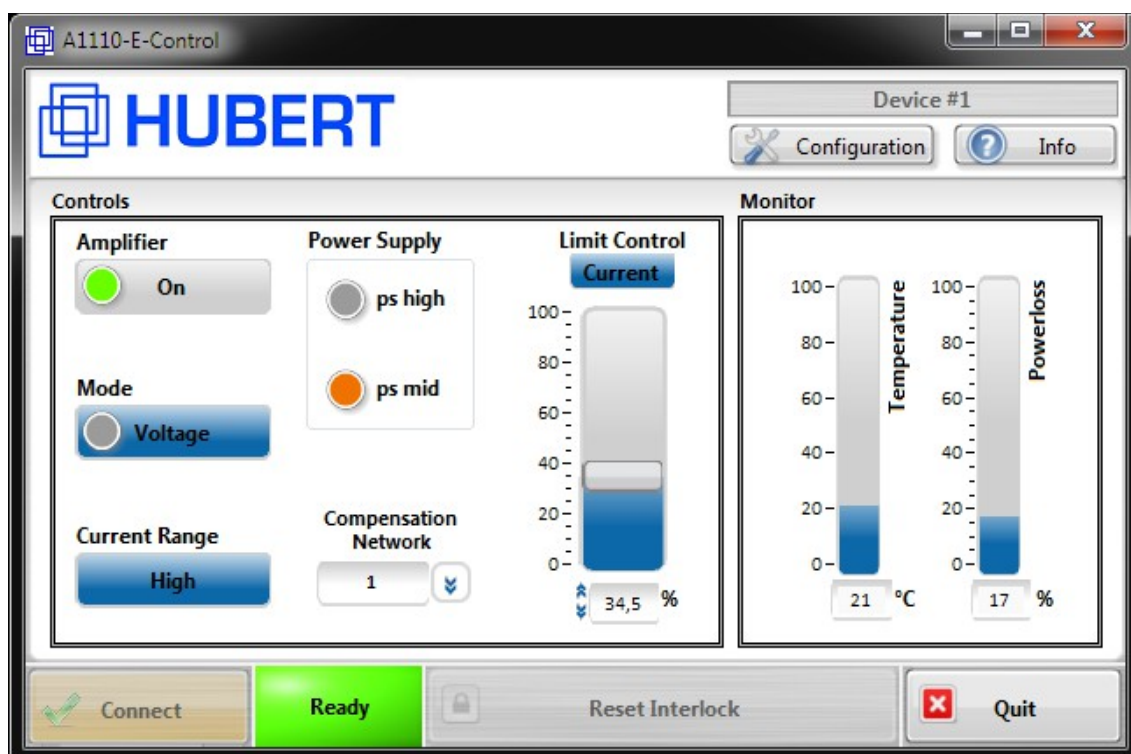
A1110-E-Control

HUBERT

Device #1

Configuration

Info

Controls

Amplifier

On

Mode

Voltage

Current Range

High

Power Supply

ps high

ps mid

Compensation Network

1

Limit Control

Current

100
80
60
40
20
0

34,5 %

Monitor

100
80
60
40
20
0

Temperature

21 °C

100
80
60
40
20
0

Powerloss

17 %

Connect

Ready

Reset Interlock

Quit